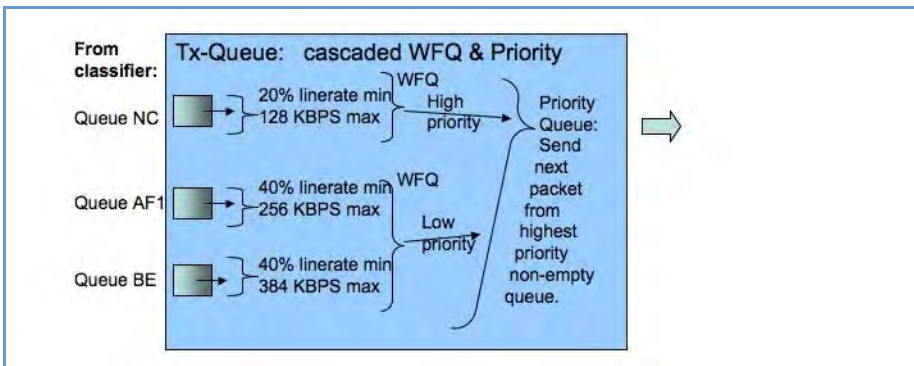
From classifier:

Tx-Queue: cascaded WFQ & Priority

Queue NC

20% linerate min
128 KBPS max

WFQ

High priority

Priority Queue: Send next packet from highest priority non-empty queue.

Queue AF1

40% linerate min
256 KBPS max

WFQ

Low priority

Queue BE

40% linerate min
384 KBPS max